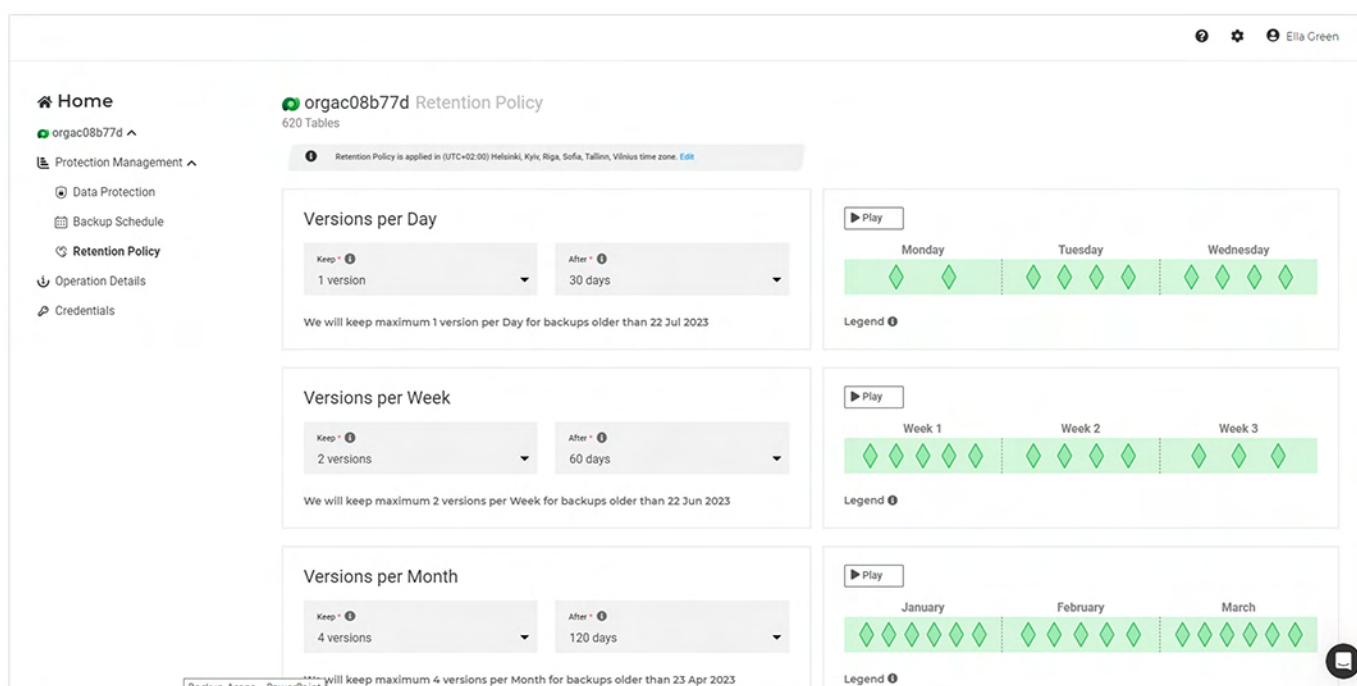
Ella Green

Home
orgac08b77d
Protection Management
Data Protection
Backup Schedule
Retention Policy
Operation Details
Credentials

orgac08b77d Retention Policy
620 Tables

Retention Policy is applied in (UTC+02:00) Helsinki, Kyiv, Riga, Sofia, Tallinn, Vilnius time zone. Edit

Versions per Day
Keep *
1 version
After *
30 days
We will keep maximum 1 version per Day for backups older than 22 Jul 2023

Play
Monday
Tuesday
Wednesday
Legend

Versions per Week
Keep *
2 versions
After *
60 days
We will keep maximum 2 versions per Week for backups older than 22 Jun 2023

Play
Week 1
Week 2
Week 3
Legend

Versions per Month
Keep *
4 versions
After *
120 days
We will keep maximum 4 versions per Month for backups older than 23 Apr 2023

Play
January
February
March
Legend